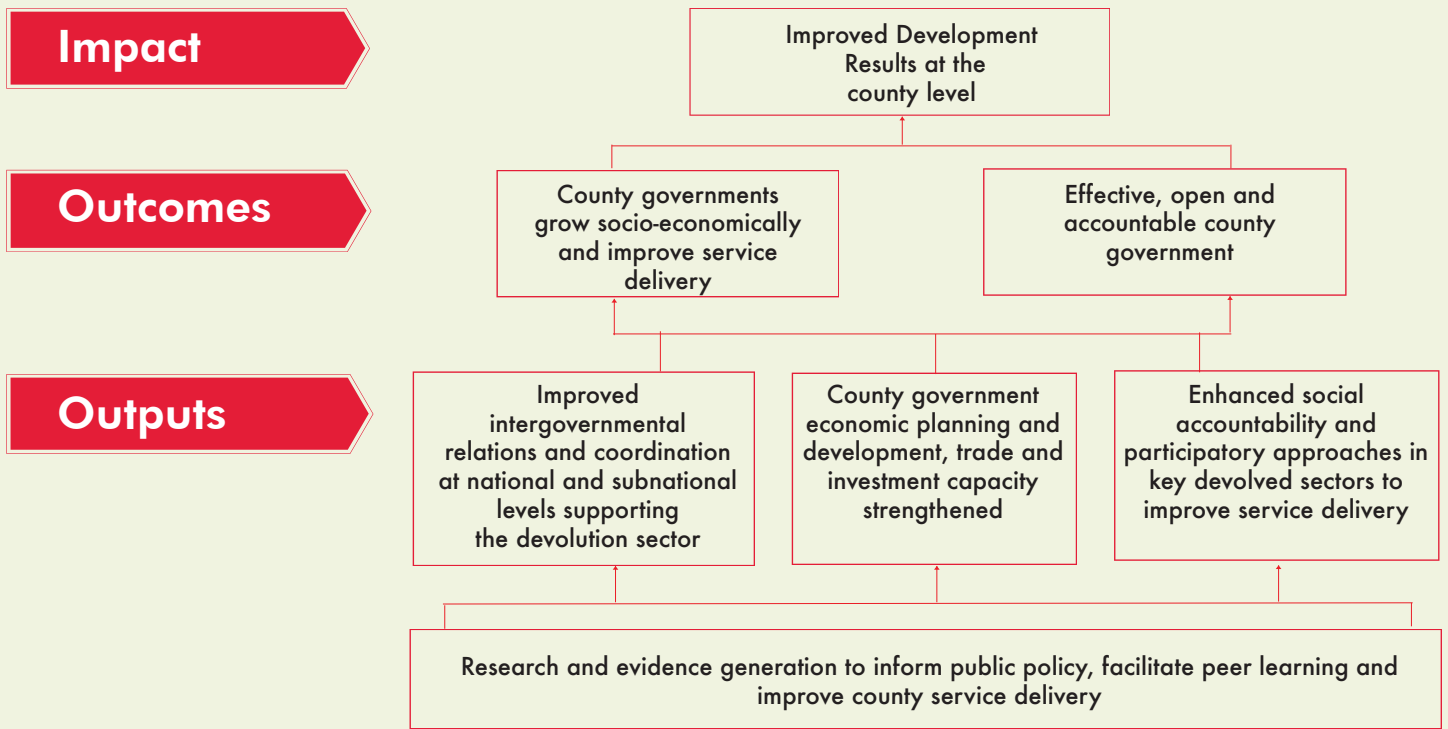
Impact

Improved Development Results at the county level

Outcomes

County governments grow socio-economically and improve service delivery

Effective, open and accountable county government

Outputs

Improved intergovernmental relations and coordination at national and subnational levels supporting the devolution sector

County government economic planning and development, trade and investment capacity strengthened

Enhanced social accountability and participatory approaches in key devolved sectors to improve service delivery

Research and evidence generation to inform public policy, facilitate peer learning and improve county service delivery